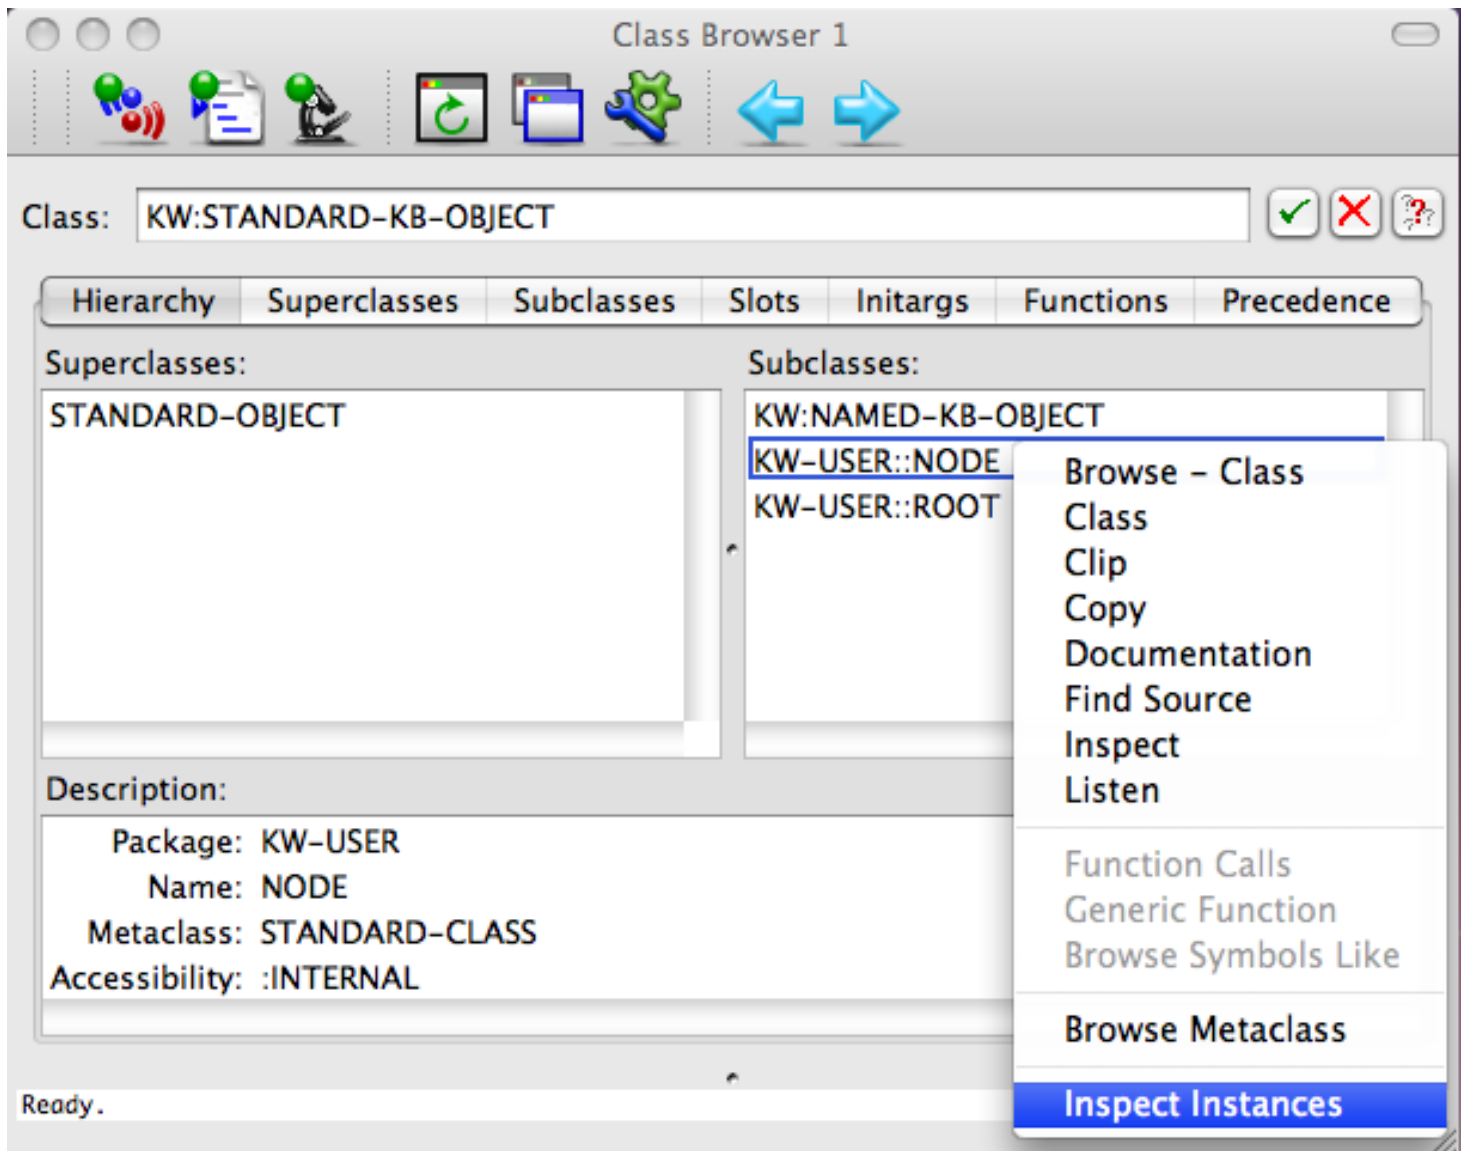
Class Browser 1

Class: KW:STANDARD-KB-OBJECT

Hierarchy | Superclasses | Subclasses | Slots | Initargs | Functions | Precedence

Superclasses:
STANDARD-OBJECT

Subclasses:
KW:NAMED-KB-OBJECT
KW-USER::NODE
KW-USER::ROOT

Browse - Class
Class
Clip
Copy
Documentation
Find Source
Inspect
Listen
Function Calls
Generic Function
Browse Symbols Like
Browse Metaclass
Inspect Instances

Description:
Package: KW-USER
Name: NODE
Metaclass: STANDARD-CLASS
Accessibility: :INTERNAL

Ready.